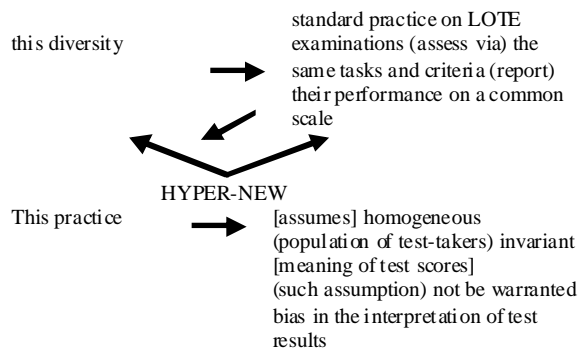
this diversity

standard practice on LOTE examinations (assess via) the same tasks and criteria (report) their performance on a common scale

HYPER-NEW

This practice

[assumes] homogeneous (population of test-takers) invariant [meaning of test scores] (such assumption) not be warranted bias in the interpretation of test results